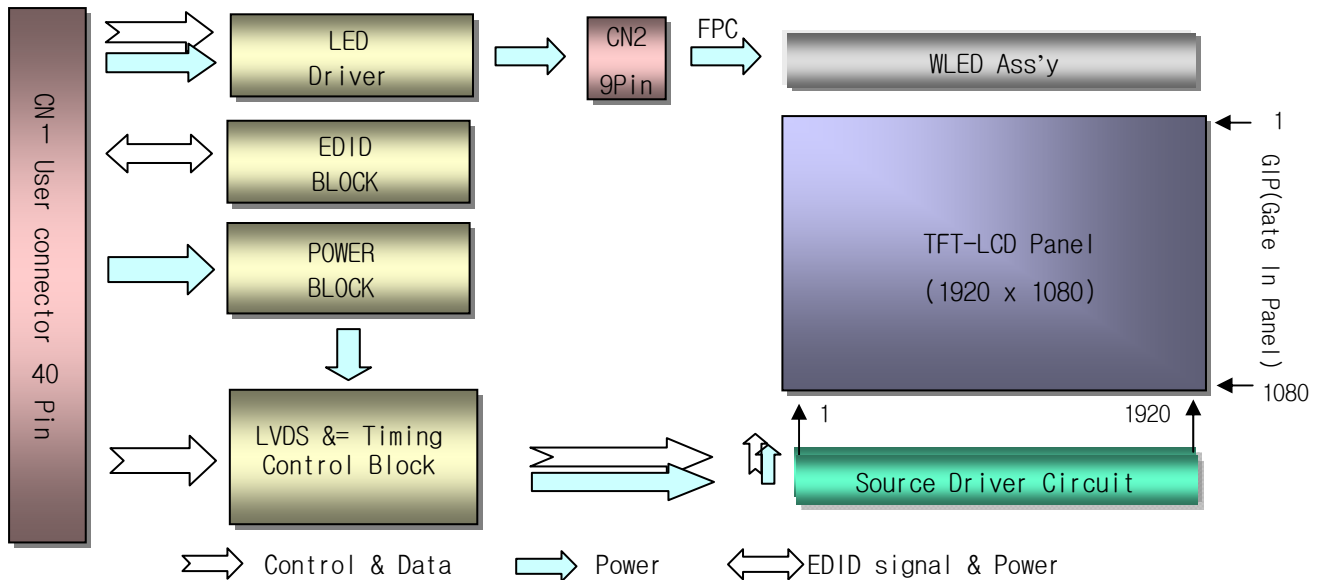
CN1 User connector 40 Pin

LED Driver

CN2 9Pin

FPC

WLED Ass'y

EDID BLOCK

POWER BLOCK

TFT-LCD Panel

(1920 x 1080)

1

GIP(Gate In Panel)

1080

LVDS &= Timing Control Block

1

1920

Source Driver Circuit

Control & Data

Power

EDID signal & Power